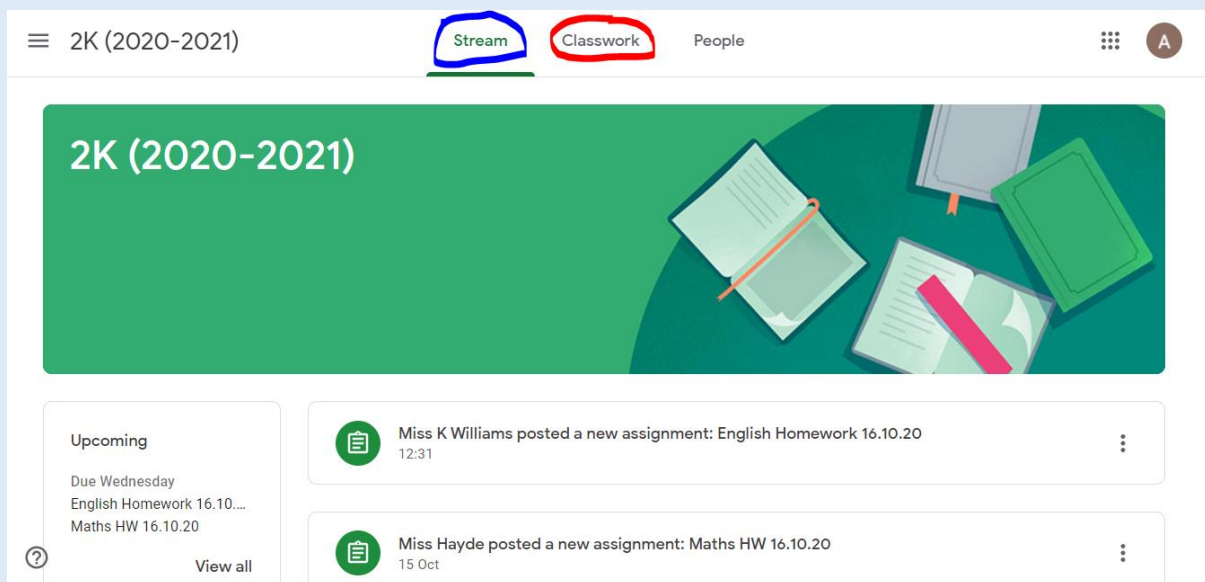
2K (2020-2021)

Stream Classwork People

A

2K (2020-2021)

Upcoming

Due Wednesday
English Homework 16.10....
Maths HW 16.10.20

View all

Miss K Williams posted a new assignment: English Homework 16.10.20
12:31

Miss Hayde posted a new assignment: Maths HW 16.10.20
15 Oct

?